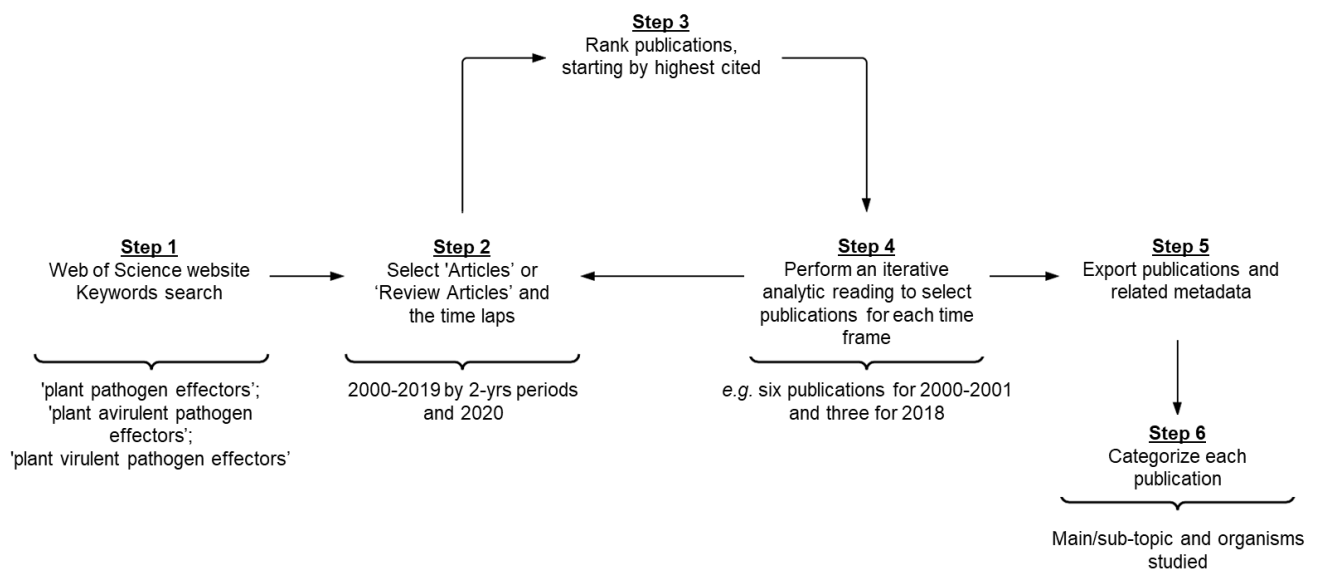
**Step 3**
Rank publications, starting by highest cited

**Step 1**
Web of Science website Keywords search

'plant pathogen effectors'; 'plant avirulent pathogen effectors'; 'plant virulent pathogen effectors'

**Step 2**
Select 'Articles' or 'Review Articles' and the time laps

2000-2019 by 2-yrs periods and 2020

**Step 4**
Perform an iterative analytic reading to select publications for each time frame

*e.g.* six publications for 2000-2001 and three for 2018

**Step 5**
Export publications and related metadata

**Step 6**
Categorize each publication

Main/sub-topic and organisms studied